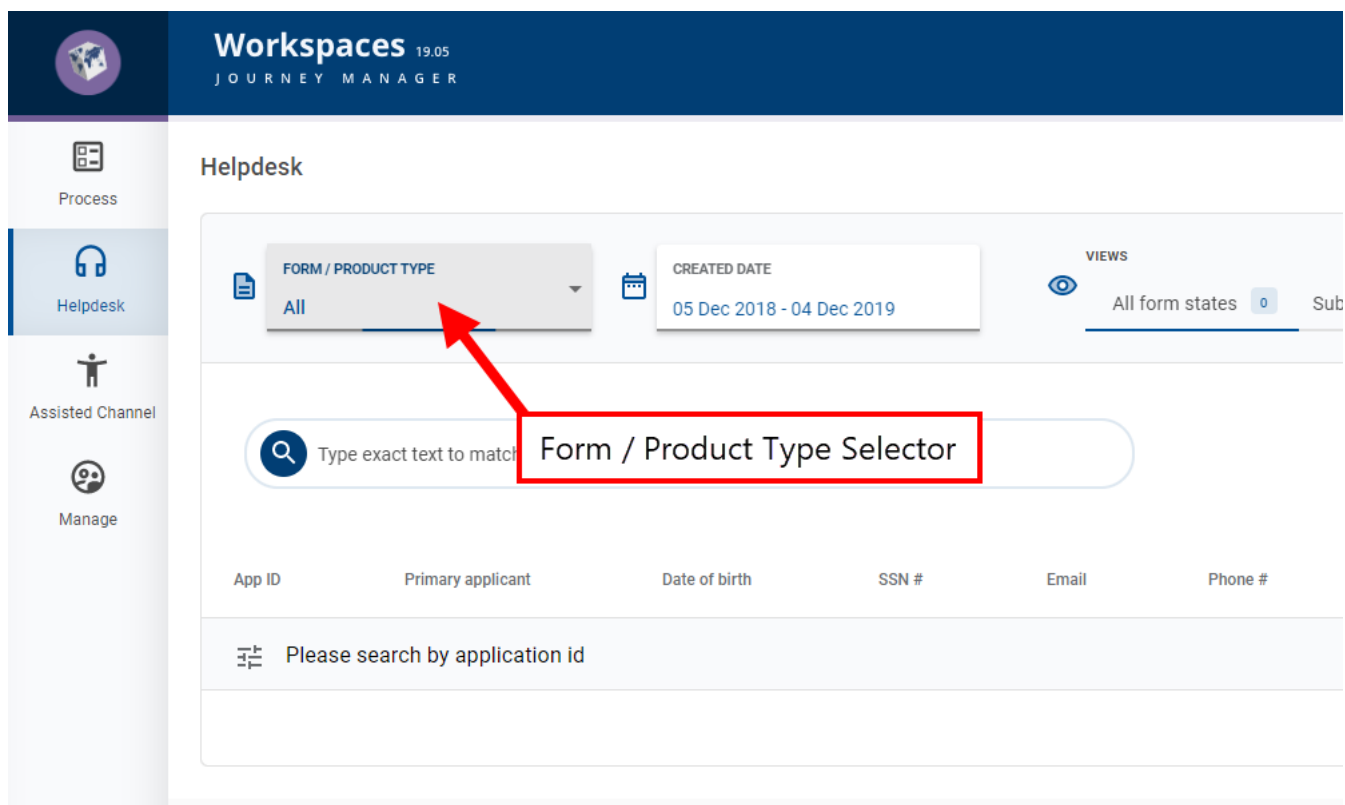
Workspaces 19.05
JOURNEY MANAGER

Process

Helpdesk

Assisted Channel

Manage

Helpdesk

FORM / PRODUCT TYPE
All

CREATED DATE
05 Dec 2018 - 04 Dec 2019

VIEWS
All form states 0
Sub

Type exact text to match

Form / Product Type Selector

| App ID | Primary applicant | Date of birth | SSN # | Email | Phone # |
|---|---|---|---|---|---|

Please search by application id